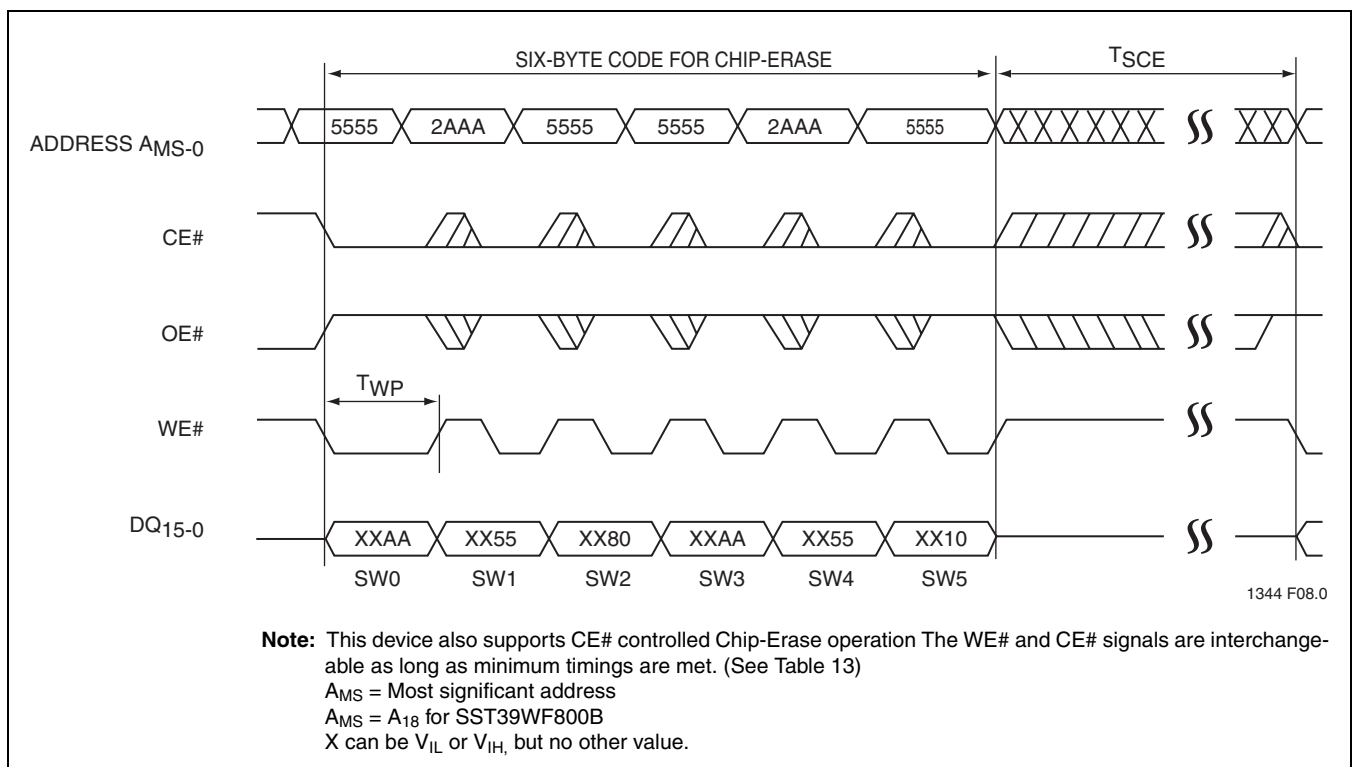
SIX-BYTE CODE FOR CHIP-ERASE

$T_{SCE}$

ADDRESS $A_{MS-0}$

5555 2AAA 5555 5555 2AAA 5555

CE#

OE#

$T_{WP}$

WE#

$DQ_{15-0}$

XXAA XX55 XX80 XXAA XX55 XX10

SW0 SW1 SW2 SW3 SW4 SW5

1344 F08.0

**Note:** This device also supports CE# controlled Chip-Erase operation The WE# and CE# signals are interchangeable as long as minimum timings are met. (See Table 13)
$A_{MS}$ = Most significant address
$A_{MS}$ = $A_{18}$ for SST39WF800B
X can be $V_{IL}$ or $V_{IH,}$ but no other value.